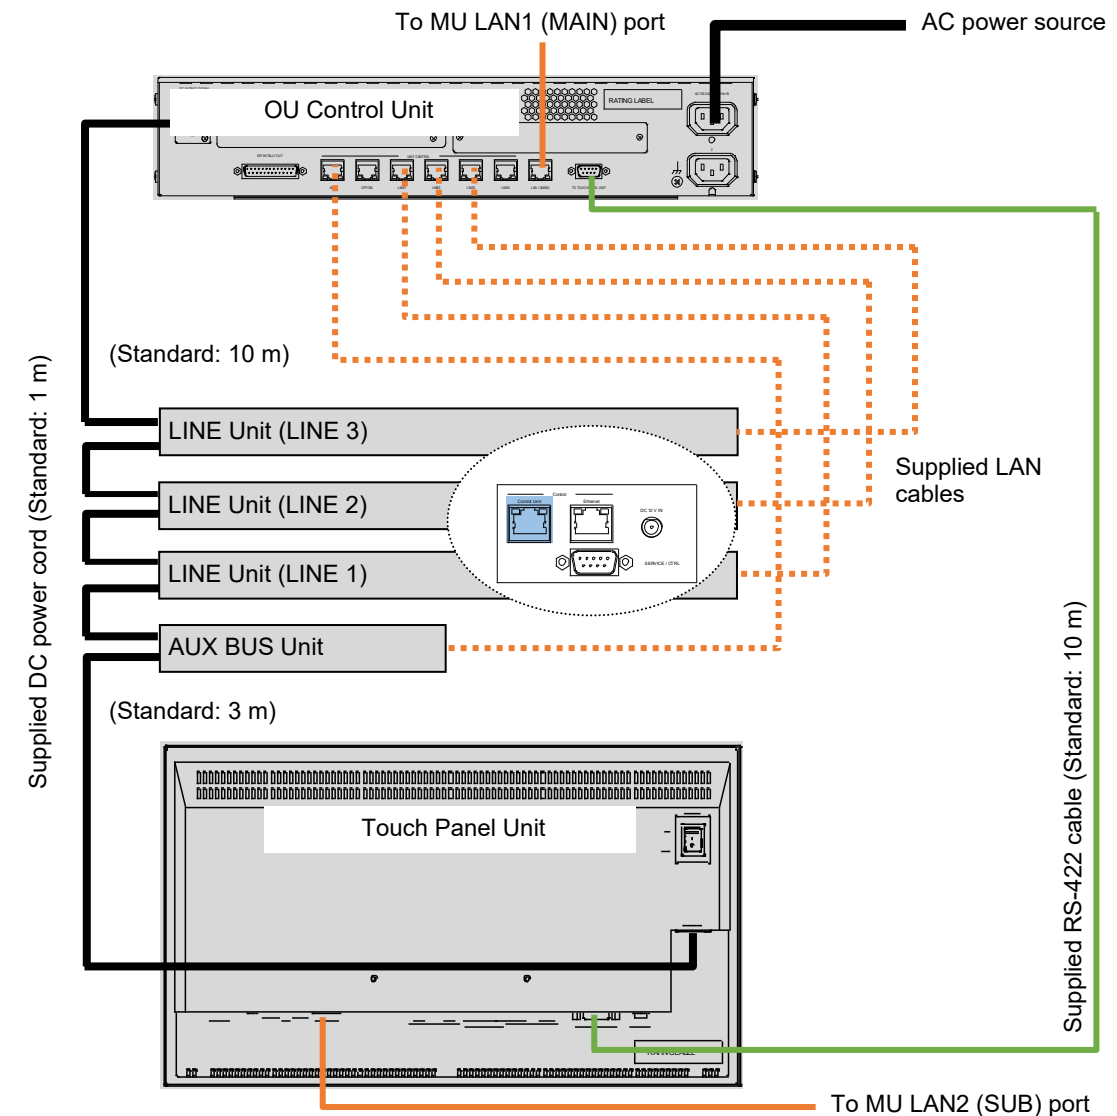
To MU LAN1 (MAIN) port

AC power source

OU Control Unit

RATING LABEL

OPTION

LAN1 (MAIN)

TO TOUCH PANEL UNIT

(Standard: 10 m)

Supplied DC power cord (Standard: 1 m)

LINE Unit (LINE 3)

LINE Unit (LINE 2)

LINE Unit (LINE 1)

AUX BUS Unit

Control

Control Unit

Ethernet

DC 12 V IN

SERVICE / CTRL

Supplied LAN cables

(Standard: 3 m)

Touch Panel Unit

Supplied RS-422 cable (Standard: 10 m)

To MU LAN2 (SUB) port